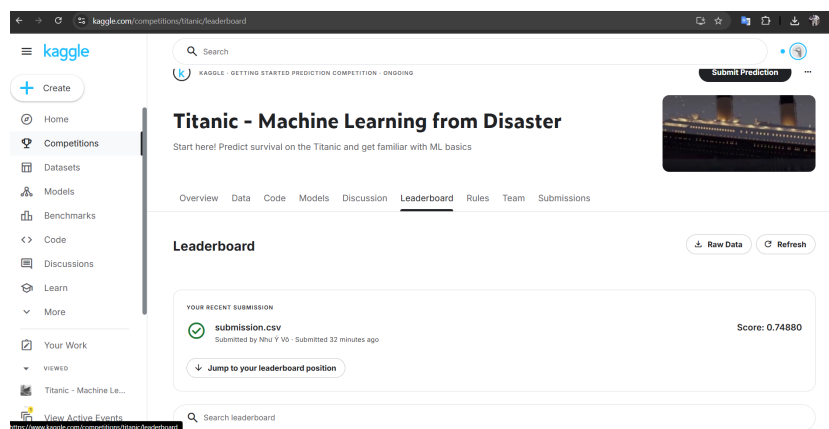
kaggle.com/competitions/titanic/leaderboard

kaggle

Search

Create

Home

Competitions

Datasets

Models

Benchmarks

Code

Discussions

Learn

More

Your Work

VIEWED

Titanic - Machine Le...

View Active Events

https://www.kaggle.com/competitions/titanic/leaderboard

KAGGLE · GETTING STARTED PREDICTION COMPETITION · ONGOING

Submit Prediction

Titanic - Machine Learning from Disaster

Start here! Predict survival on the Titanic and get familiar with ML basics

Overview Data Code Models Discussion Leaderboard Rules Team Submissions

Leaderboard

Raw Data

Refresh

YOUR RECENT SUBMISSION

submission.csv

Submitted by Như Ý Võ · Submitted 32 minutes ago

Score: 0.74880

Jump to your leaderboard position

Search leaderboard